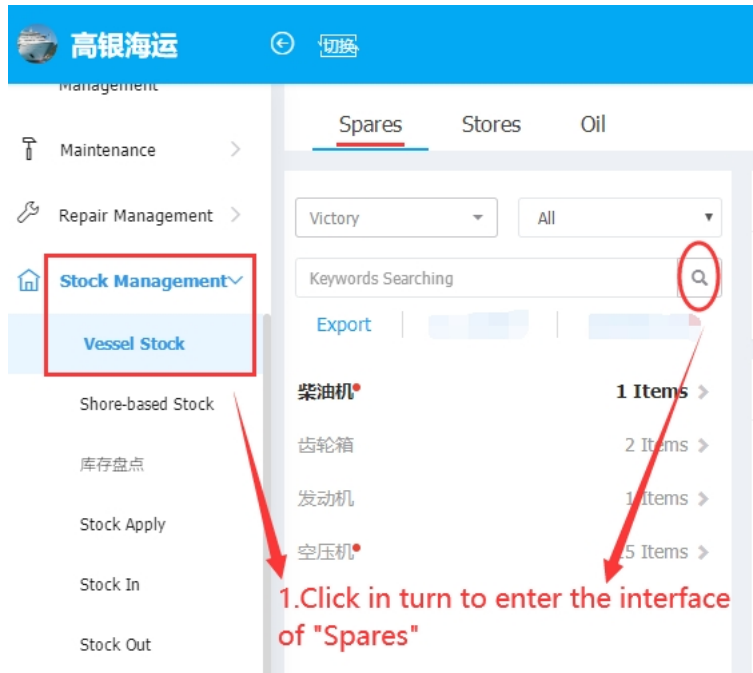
高银海运

切换

Management

Maintenance

Repair Management

Stock Management

Vessel Stock

Shore-based Stock

库存盘点

Stock Apply

Stock In

Stock Out

Spares Stores Oil

Victory

All

Keywords Searching

Export

柴油机 1 Items

齿轮箱 2 Items

发动机 1 Items

空压机 15 Items

1.Click in turn to enter the interface of "Spares"